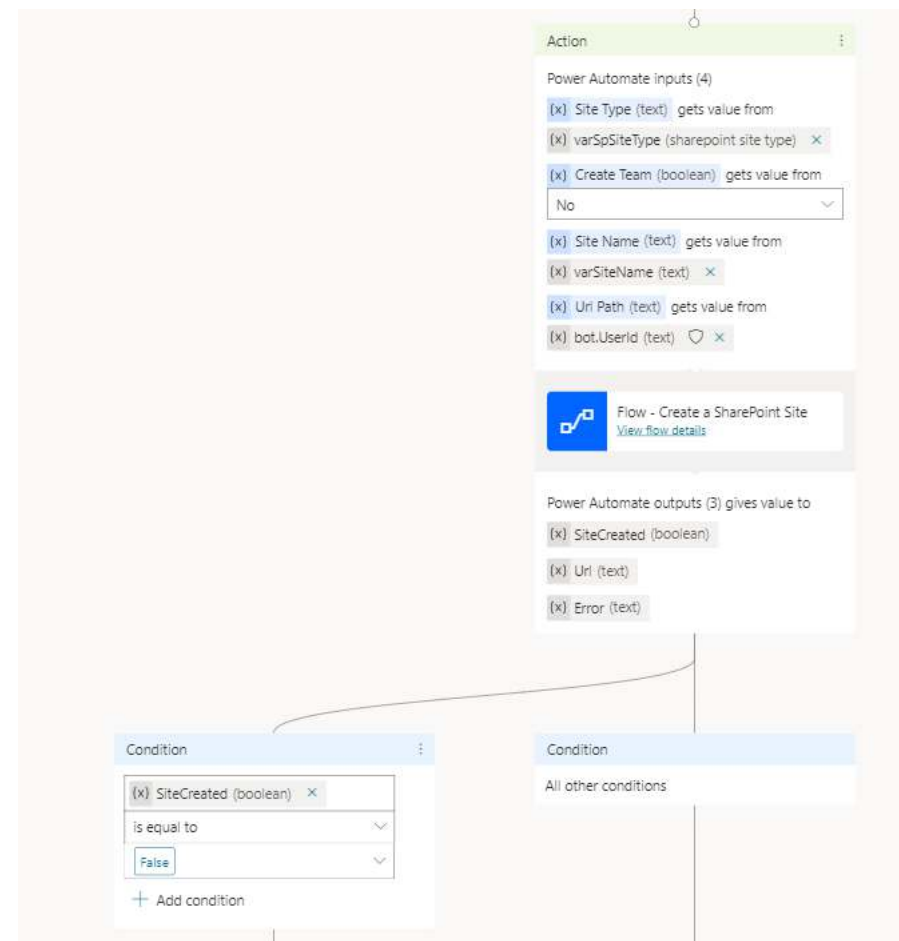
Action

Power Automate inputs (4)

{x} Site Type (text) gets value from

{x} varSpSiteType (sharepoint site type) ×

{x} Create Team (boolean) gets value from

No

{x} Site Name (text) gets value from

{x} varSiteName (text) ×

{x} Url Path (text) gets value from

{x} bot.UserId (text) ×

Flow - Create a SharePoint Site
View flow details

Power Automate outputs (3) gives value to

{x} SiteCreated (boolean)

{x} Url (text)

{x} Error (text)

Condition

{x} SiteCreated (boolean) ×

is equal to

False

+ Add condition

Condition

All other conditions